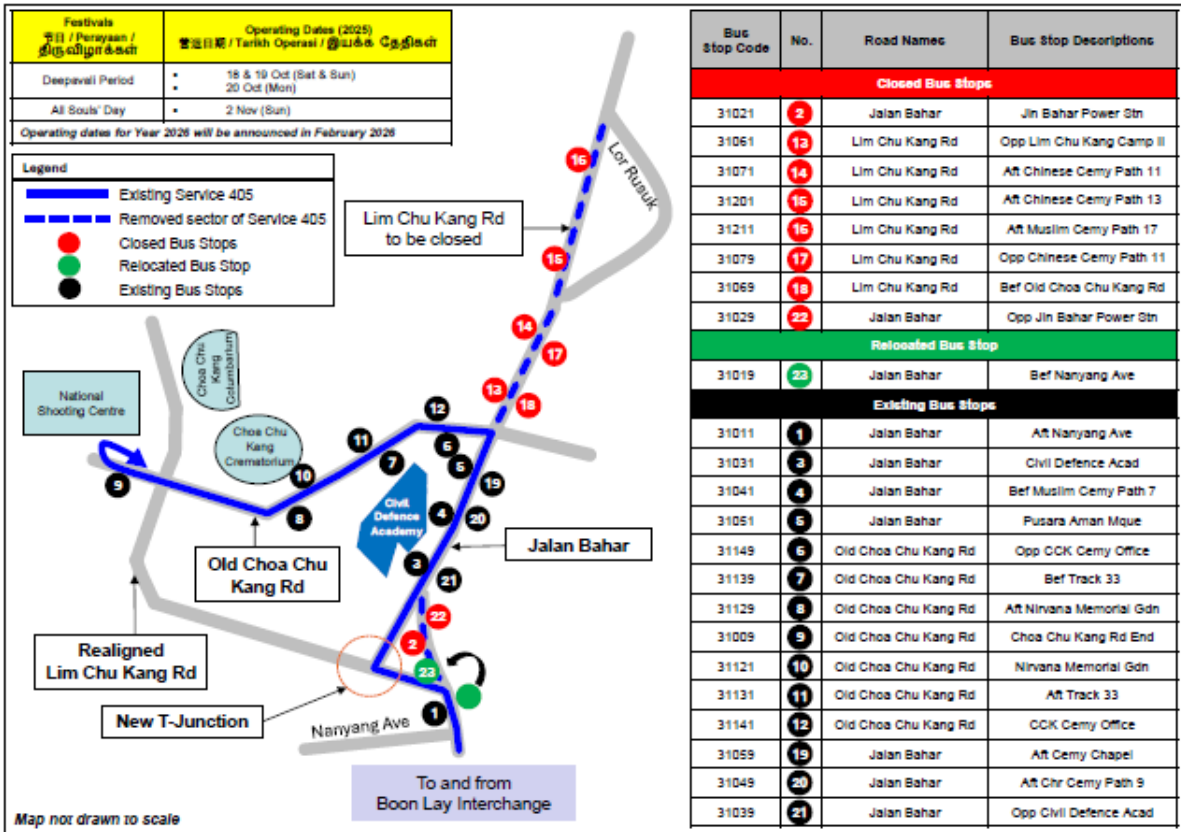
| Festivals 节日 / Perayaan / திருவிழாக்கள் | Operating Dates (2025) 运营日期 / Tarikh Operasi / இயக்க தேதிகள் |
|---|---|
| Deepavali Period | • 18 & 19 Oct (Sat & Sun) • 20 Oct (Mon) |
| All Souls' Day | • 2 Nov (Sun) |

Operating dates for Year 2026 will be announced in February 2026

Legend
Existing Service 405
Removed sector of Service 405
Closed Bus Stops
Relocated Bus Stop
Existing Bus Stops

Lor Rusuk
Lim Chu Kang Rd to be closed
16
15
14
17
13
18
12
National Shooting Centre
Choa Chu Kang Columbarium
Choa Chu Kang Crematorium
11
6
7
5
10
19
9
8
Civil Defence Academy
4
20
Jalan Bahar
Old Choa Chu Kang Rd
3
21
22
2
Realigned Lim Chu Kang Rd
23
New T-Junction
1
Nanyang Ave
To and from Boon Lay Interchange
Map not drawn to scale

| Bus Stop Code | No. | Road Names | Bus Stop Descriptions |
|---|---|---|---|
| Closed Bus Stops | | | |
| 31021 | 2 | Jalan Bahar | Jln Bahar Power Stn |
| 31061 | 13 | Lim Chu Kang Rd | Opp Lim Chu Kang Camp II |
| 31071 | 14 | Lim Chu Kang Rd | Aft Chinese Cemy Path 11 |
| 31201 | 15 | Lim Chu Kang Rd | Aft Chinese Cemy Path 13 |
| 31211 | 16 | Lim Chu Kang Rd | Aft Muslim Cemy Path 17 |
| 31079 | 17 | Lim Chu Kang Rd | Opp Chinese Cemy Path 11 |
| 31069 | 18 | Lim Chu Kang Rd | Bef Old Choa Chu Kang Rd |
| 31029 | 22 | Jalan Bahar | Opp Jln Bahar Power Stn |
| Relocated Bus Stop | | | |
| 31019 | 23 | Jalan Bahar | Bef Nanyang Ave |
| Existing Bus Stops | | | |
| 31011 | 1 | Jalan Bahar | Aft Nanyang Ave |
| 31031 | 3 | Jalan Bahar | Civil Defence Acad |
| 31041 | 4 | Jalan Bahar | Bef Muslim Cemy Path 7 |
| 31051 | 5 | Jalan Bahar | Pusara Aman Mque |
| 31149 | 6 | Old Choa Chu Kang Rd | Opp CCK Cemy Office |
| 31139 | 7 | Old Choa Chu Kang Rd | Bef Track 33 |
| 31129 | 8 | Old Choa Chu Kang Rd | Aft Nirvana Memorial Gdn |
| 31009 | 9 | Old Choa Chu Kang Rd | Choa Chu Kang Rd End |
| 31121 | 10 | Old Choa Chu Kang Rd | Nirvana Memorial Gdn |
| 31131 | 11 | Old Choa Chu Kang Rd | Aft Track 33 |
| 31141 | 12 | Old Choa Chu Kang Rd | CCK Cemy Office |
| 31059 | 19 | Jalan Bahar | Aft Cemy Chapel |
| 31049 | 20 | Jalan Bahar | Aft Chr Cemy Path 9 |
| 31039 | 21 | Jalan Bahar | Opp Civil Defence Acad |